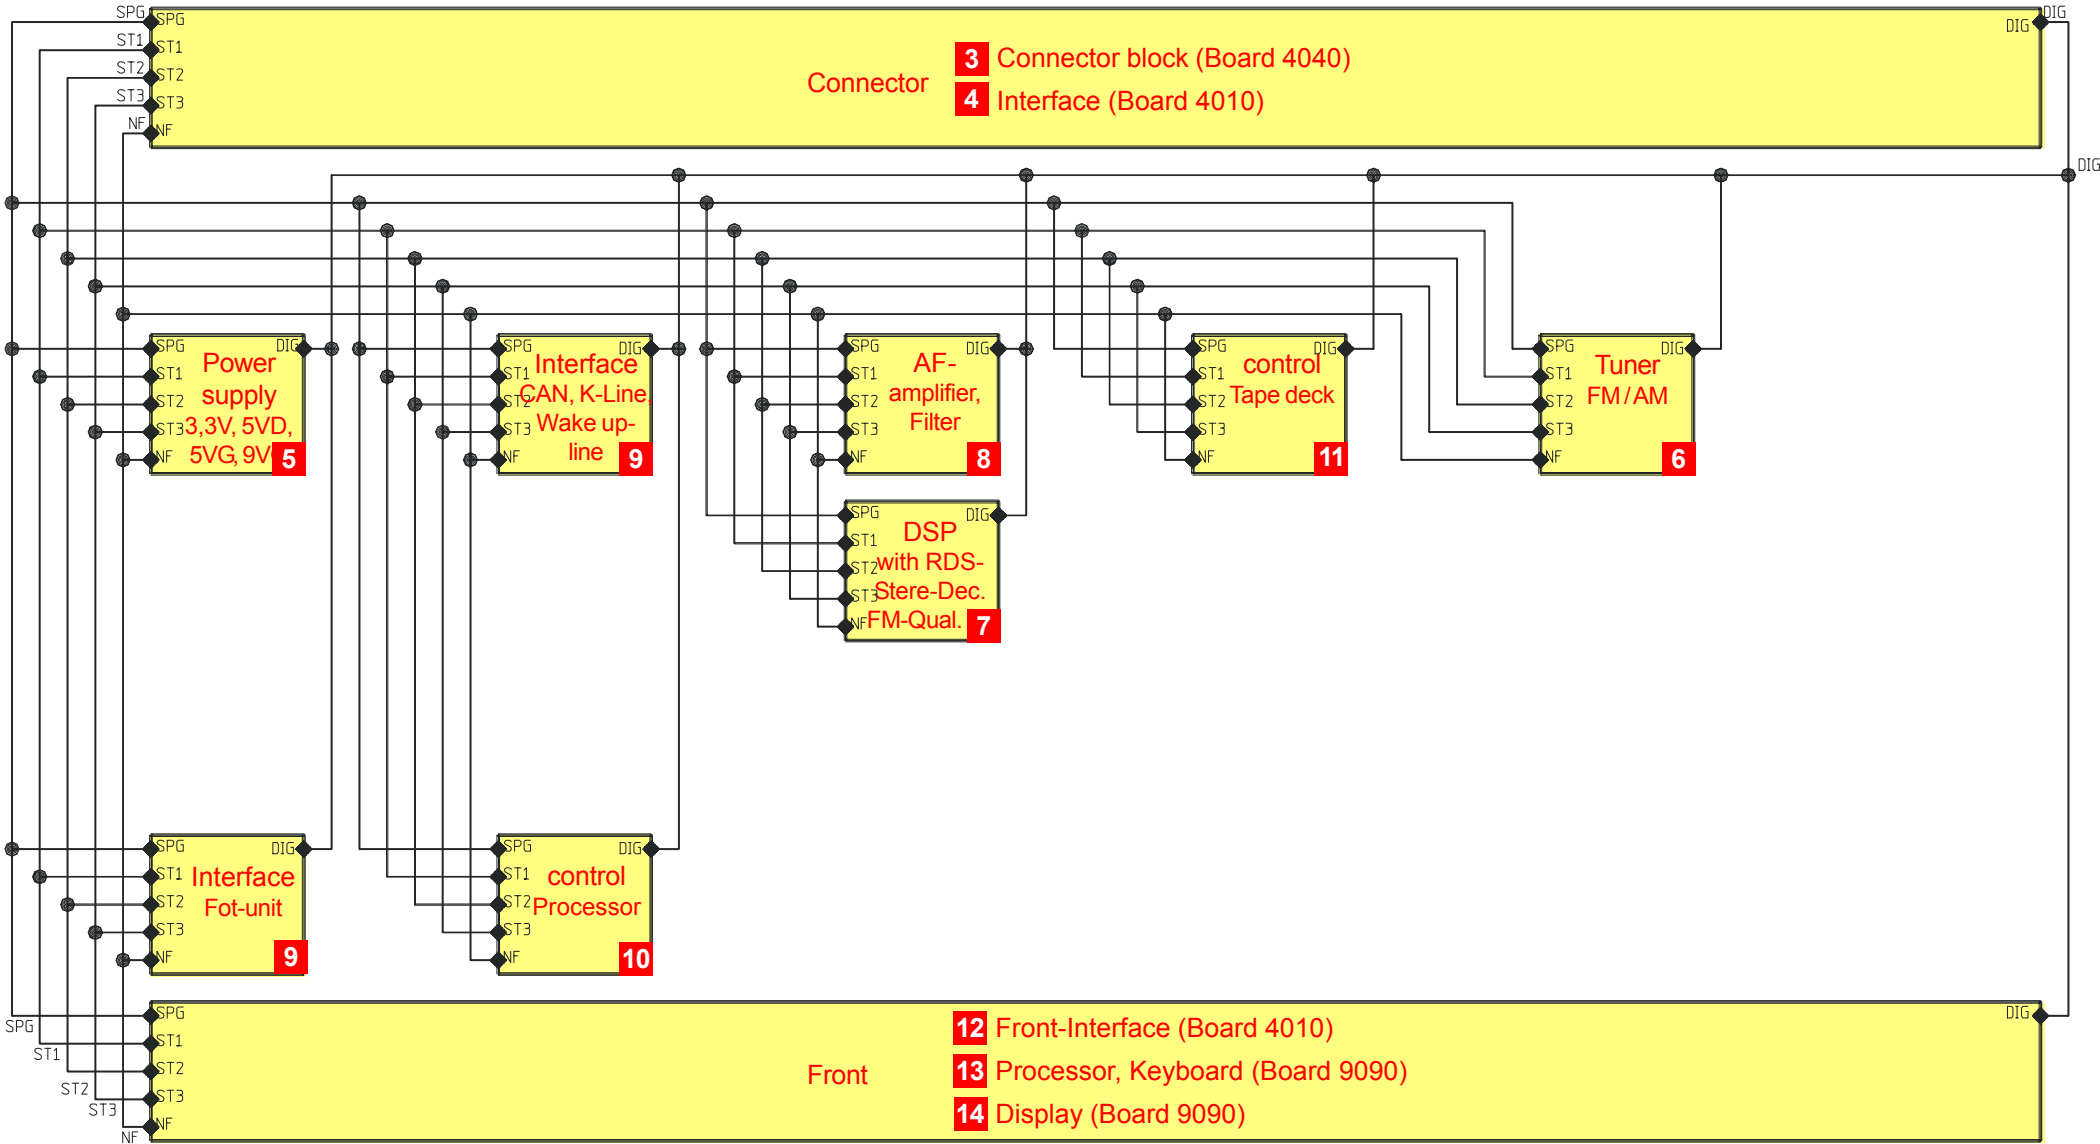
SPG SPG
ST1 ST1
ST2 ST2
ST3 ST3
NF NF
Connector
3 Connector block (Board 4040)
4 Interface (Board 4010)
DIG DIG
DIG

SPG ST1 ST2 ST3 NF DIG
Power supply 3,3V, 5VD, 5VG, 9V 5

SPG ST1 ST2 ST3 NF DIG
Interface CAN, K-Line, Wake up-line 9

SPG ST1 ST2 ST3 NF DIG
AF-amplifier, Filter 8

SPG ST1 ST2 ST3 NF DIG
control Tape deck 11

SPG ST1 ST2 ST3 NF DIG
Tuner FM / AM 6

SPG ST1 ST2 ST3 NF DIG
DSP with RDS-Stere-Dec. FM-Qual. 7

SPG ST1 ST2 ST3 NF DIG
Interface Fot-unit 9

SPG ST1 ST2 ST3 NF DIG
control Processor 10

SPG SPG
ST1 ST1
ST2 ST2
ST3 ST3
NF NF
Front
12 Front-Interface (Board 4010)
13 Processor, Keyboard (Board 9090)
14 Display (Board 9090)
DIG